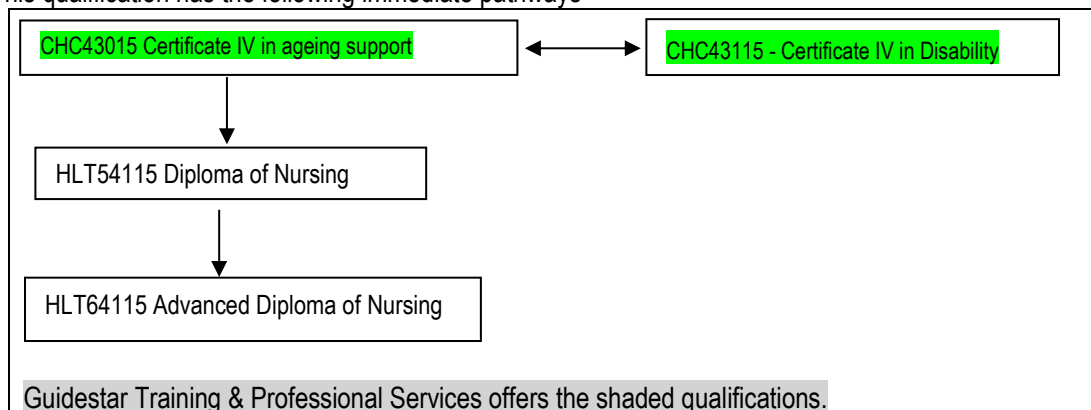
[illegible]his qualification has the following immediate pathways

CHC43015 Certificate IV in ageing support

CHC43115 - Certificate IV in Disability

HLT54115 Diploma of Nursing

HLT64115 Advanced Diploma of Nursing

Guidestar Training & Professional Services offers the shaded qualifications.